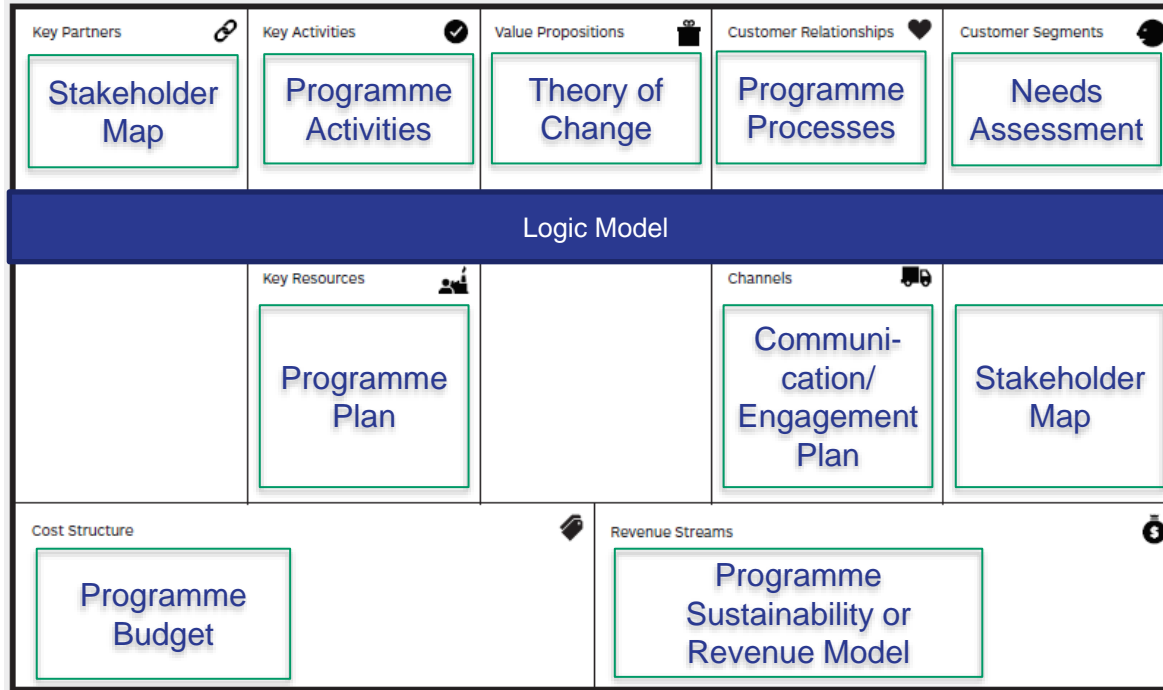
Key Partners

Stakeholder Map

Key Activities

Programme Activities

Value Propositions

Theory of Change

Customer Relationships

Programme Processes

Customer Segments

Needs Assessment

Logic Model

Key Resources

Programme Plan

Channels

Communication/ Engagement Plan

Stakeholder Map

Cost Structure

Programme Budget

Revenue Streams

Programme Sustainability or Revenue Model